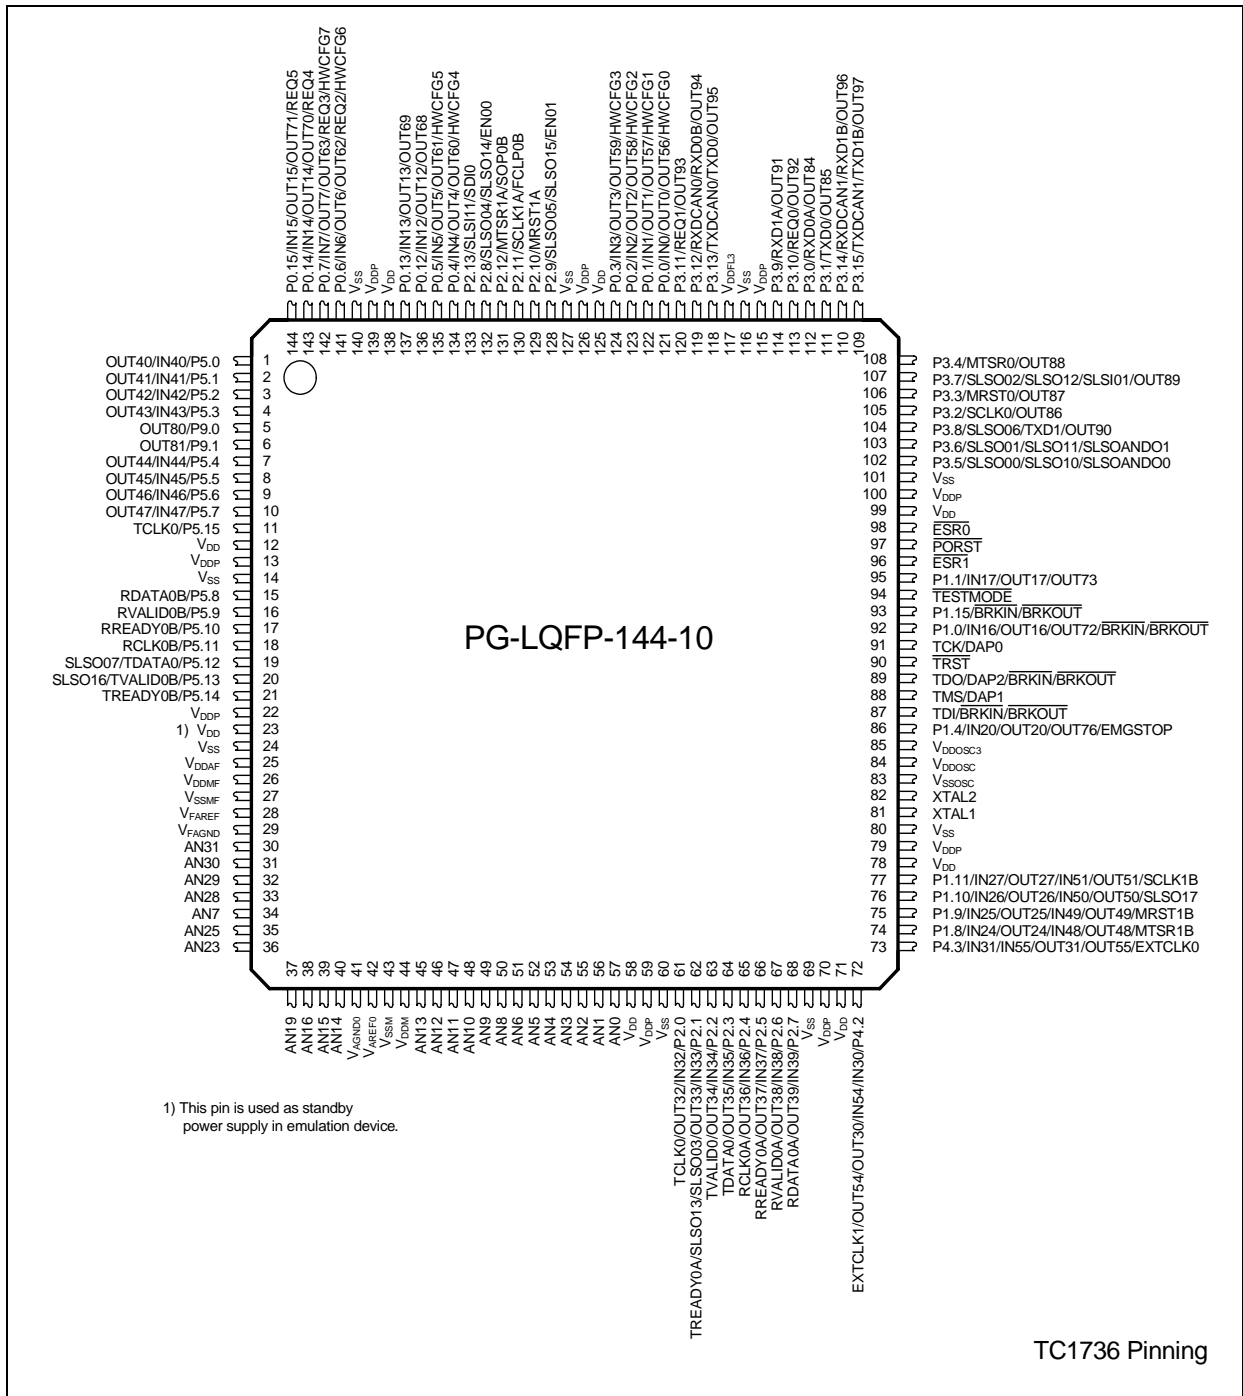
P0.15/IN15/OUT15/OUT71/REQ5
P0.14/IN14/OUT14/OUT70/REQ4
P0.7/IN7/OUT7/OUT63/REQ3/HWCFG7
P0.6/IN6/OUT6/OUT62/REQ2/HWCFG6
$V_{SS}$
$V_{DDP}$
$V_{DD}$
P0.13/IN13/OUT13/OUT69
P0.12/IN12/OUT12/OUT68
P0.5/IN5/OUT5/OUT61/HWCFG5
P0.4/IN4/OUT4/OUT60/HWCFG4
P2.13/SLSI11/SDI0
P2.8/SLSO04/SLSO14/EN00
P2.12/MTSR1A/SOP0B
P2.11/SCLK1A/FCLP0B
P2.10/MRST1A
P2.9/SLSO05/SLSO15/EN01
$V_{SS}$
$V_{DDP}$
$V_{DD}$
P0.3/IN3/OUT3/OUT59/HWCFG3
P0.2/IN2/OUT2/OUT58/HWCFG2
P0.1/IN1/OUT1/OUT57/HWCFG1
P0.0/IN0/OUT0/OUT56/HWCFG0
P3.11/REQ1/OUT93
P3.12/RXDCAN0/RXD0B/OUT94
P3.13/TXDCAN0/TXD0/OUT95
$V_{DDFL3}$
$V_{SS}$
$V_{DDP}$
P3.9/RXD1A/OUT91
P3.10/REQ0/OUT92
P3.0/RXD0A/OUT84
P3.1/TXD0/OUT85
P3.14/RXDCAN1/RXD1B/OUT96
P3.15/TXDCAN1/TXD1B/OUT97

144 143 142 141 140 139 138 137 136 135 134 133 132 131 130 129 128 127 126 125 124 123 122 121 120 119 118 117 116 115 114 113 112 111 110 109

OUT40/IN40/P5.0 1
OUT41/IN41/P5.1 2
OUT42/IN42/P5.2 3
OUT43/IN43/P5.3 4
OUT80/P9.0 5
OUT81/P9.1 6
OUT44/IN44/P5.4 7
OUT45/IN45/P5.5 8
OUT46/IN46/P5.6 9
OUT47/IN47/P5.7 10
TCLK0/P5.15 11
$V_{DD}$ 12
$V_{DDP}$ 13
$V_{SS}$ 14
RDATA0B/P5.8 15
RVALID0B/P5.9 16
RREADY0B/P5.10 17
RCLK0B/P5.11 18
SLSO07/TDATA0/P5.12 19
SLSO16/TVALID0B/P5.13 20
TREADY0B/P5.14 21
$V_{DDP}$ 22
1) $V_{DD}$ 23
$V_{SS}$ 24
$V_{DDAF}$ 25
$V_{DDMF}$ 26
$V_{SSMF}$ 27
$V_{FAREF}$ 28
$V_{FAGND}$ 29
AN31 30
AN30 31
AN29 32
AN28 33
AN7 34
AN25 35
AN23 36

108 P3.4/MTSR0/OUT88
107 P3.7/SLSO02/SLSO12/SLSI01/OUT89
106 P3.3/MRST0/OUT87
105 P3.2/SCLK0/OUT86
104 P3.8/SLSO06/TXD1/OUT90
103 P3.6/SLSO01/SLSO11/SLSOANDO1
102 P3.5/SLSO00/SLSO10/SLSOANDO0
101 $V_{SS}$
100 $V_{DDP}$
99 $V_{DD}$
98 $\overline{ESR0}$
97 $\overline{PORST}$
96 ESR1
95 P1.1/IN17/OUT17/OUT73
94 $\overline{TESTMODE}$
93 P1.15/$\overline{BRKIN}$/$\overline{BRKOUT}$
92 P1.0/IN16/OUT16/OUT72/$\overline{BRKIN}$/$\overline{BRKOUT}$
91 TCK/DAP0
90 $\overline{TRST}$
89 TDO/DAP2/$\overline{BRKIN}$/$\overline{BRKOUT}$
88 TMS/DAP1
87 TDI/$\overline{BRKIN}$/$\overline{BRKOUT}$
86 P1.4/IN20/OUT20/OUT76/EMGSTOP
85 $V_{DDOSC3}$
84 $V_{DDOSC}$
83 $V_{SSOSC}$
82 XTAL2
81 XTAL1
80 $V_{SS}$
79 $V_{DDP}$
78 $V_{DD}$
77 P1.11/IN27/OUT27/IN51/OUT51/SCLK1B
76 P1.10/IN26/OUT26/IN50/OUT50/SLSO17
75 P1.9/IN25/OUT25/IN49/OUT49/MRST1B
74 P1.8/IN24/OUT24/IN48/OUT48/MTSR1B
73 P4.3/IN31/IN55/OUT31/OUT55/EXTCLK0

PG-LQFP-144-10

37 38 39 40 41 42 43 44 45 46 47 48 49 50 51 52 53 54 55 56 57 58 59 60 61 62 63 64 65 66 67 68 69 70 71 72

AN19
AN16
AN15
AN14
$V_{AGND0}$
$V_{AREF0}$
$V_{SSM}$
$V_{DDM}$
AN13
AN12
AN11
AN10
AN9
AN8
AN6
AN5
AN4
AN3
AN2
AN1
AN0
$V_{DD}$
$V_{DDP}$
$V_{SS}$
TCLK0/OUT32/IN32/P2.0
TREADY0A/SLSO13/SLSO03/OUT33/IN33/P2.1
TVALID0/OUT34/IN34/P2.2
TDATA0/OUT35/IN35/P2.3
RCLK0A/OUT36/IN36/P2.4
RREADY0A/OUT37/IN37/P2.5
RVALID0A/OUT38/IN38/P2.6
RDATA0A/OUT39/IN39/P2.7
$V_{SS}$
$V_{DDP}$
$V_{DD}$
EXTCLK1/OUT54/OUT30/IN54/IN30/P4.2

1) This pin is used as standby power supply in emulation device.

TC1736 Pinning